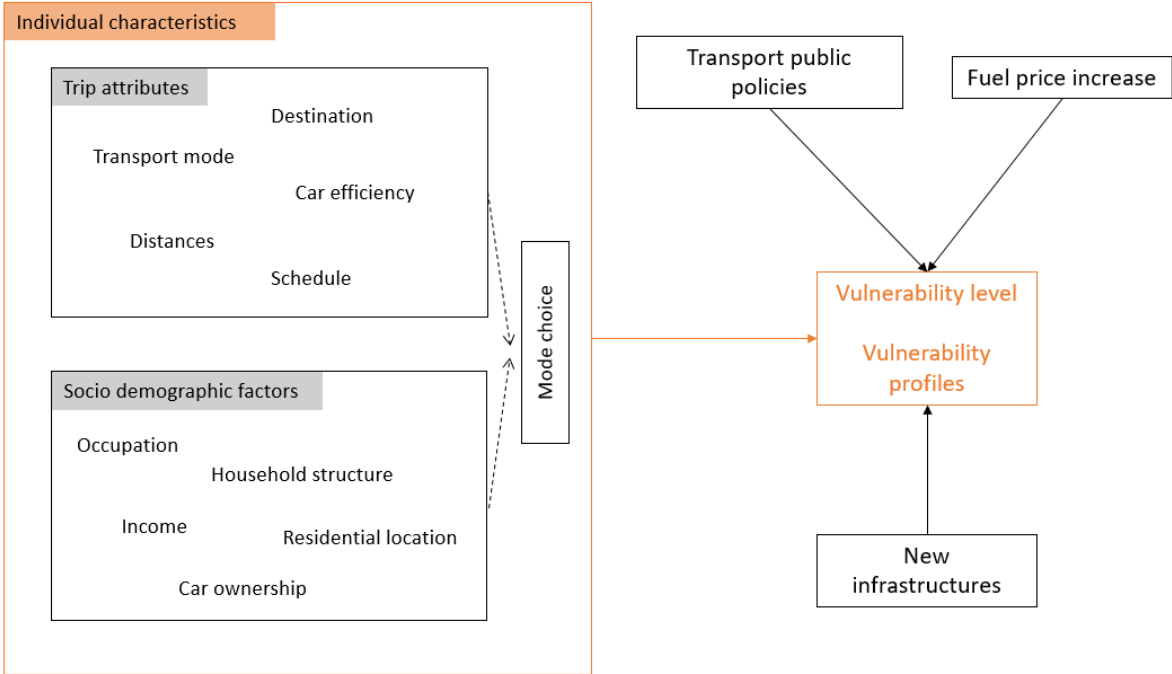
Individual characteristics

Trip attributes

Destination

Transport mode

Car efficiency

Distances

Schedule

Socio demographic factors

Occupation

Household structure

Income

Residential location

Car ownership

Mode choice

Transport public policies

Fuel price increase

Vulnerability level

Vulnerability profiles

New infrastructures